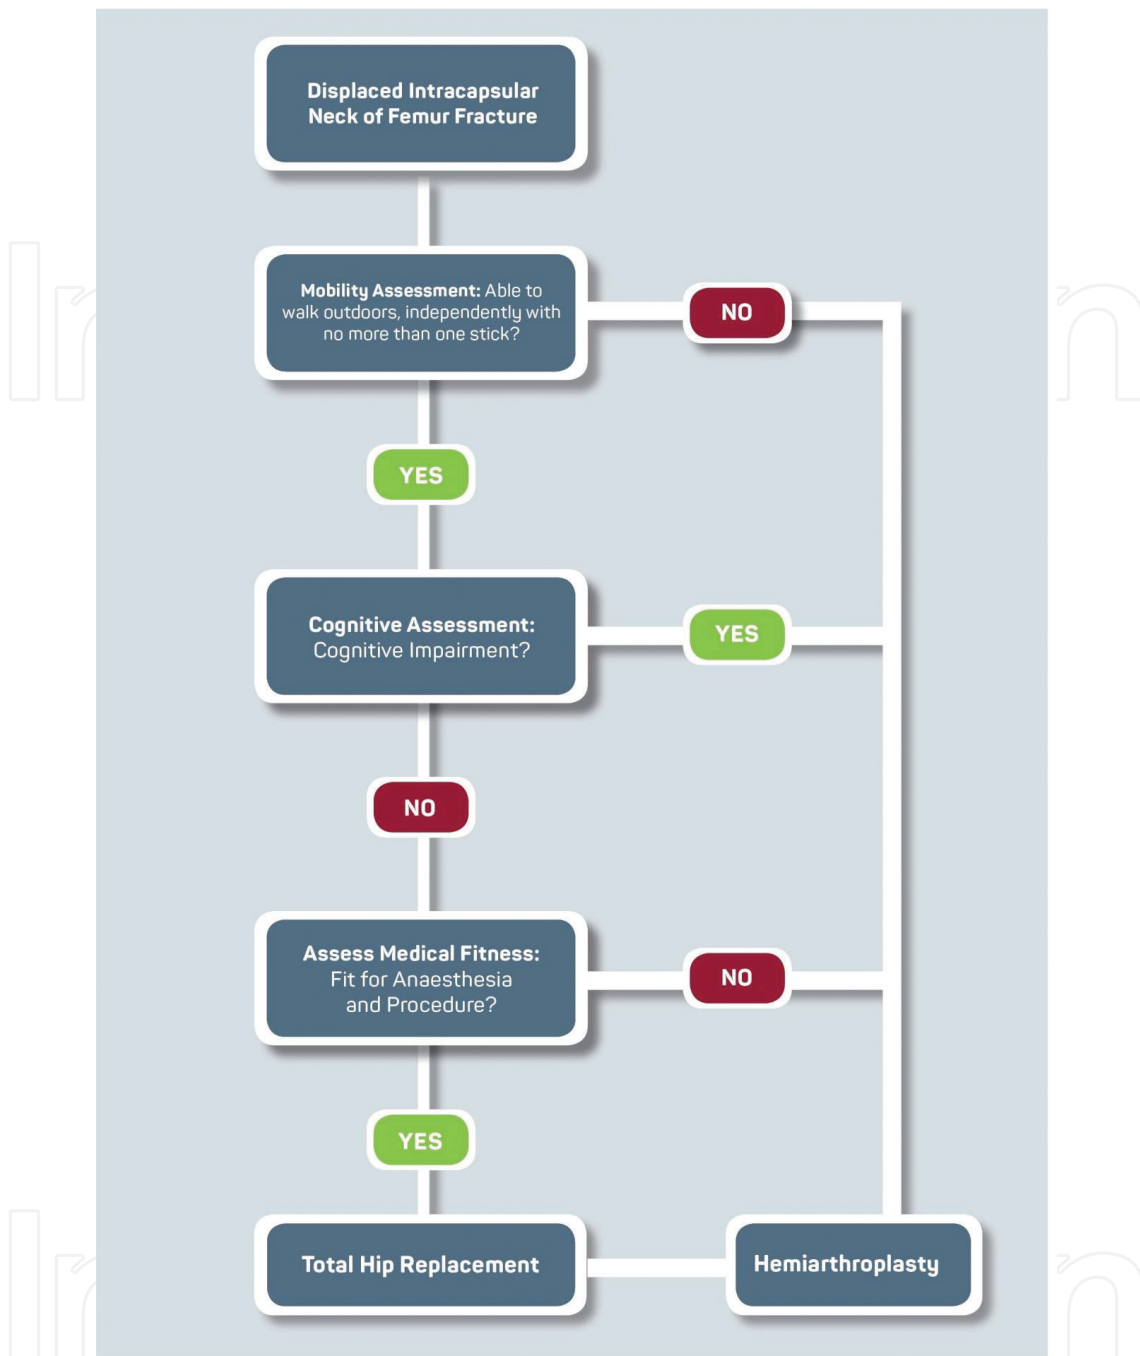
Displaced Intracapsular Neck of Femur Fracture

Mobility Assessment: Able to walk outdoors, independently with no more than one stick?

NO

YES

Cognitive Assessment: Cognitive Impairment?

YES

NO

Assess Medical Fitness: Fit for Anaesthesia and Procedure?

NO

YES

Total Hip Replacement

Hemiarthroplasty